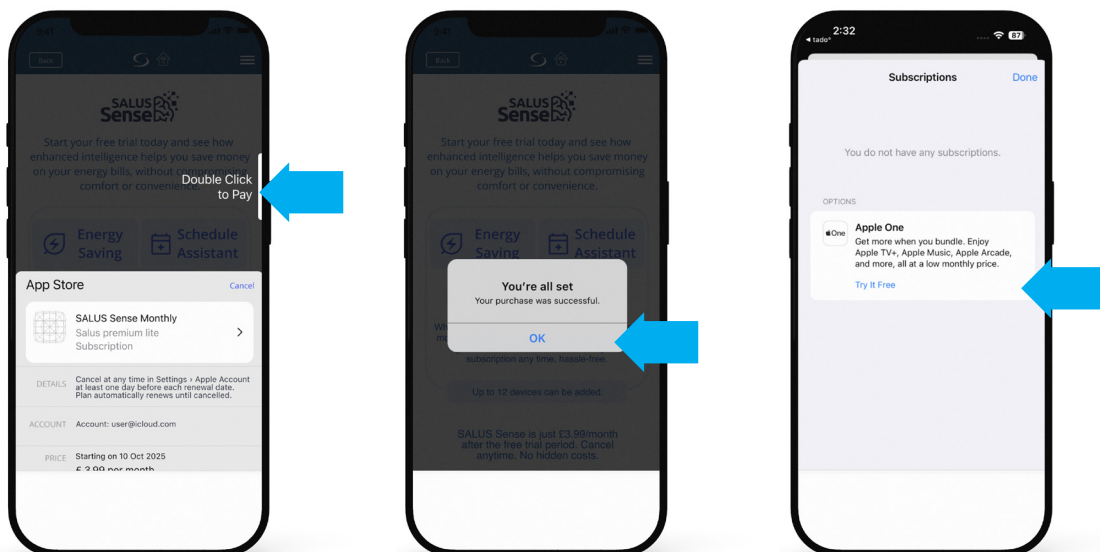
Back

SALUS Sense

Start your free trial today and see how enhanced intelligence helps you save money on your energy bills, without c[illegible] comfort or convenienc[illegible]

Double Click to Pay

Energy Saving

Schedule Assistant

App Store

Cancel

SALUS Sense Monthly
Salus premium lite
Subscription

DETAILS Cancel at any time in Settings › Apple Account at least one day before each renewal date. Plan automatically renews until cancelled.

ACCOUNT Account: user@icloud.com

PRICE Starting on 10 Oct 2025
£ 3.99 per month

Back

SALUS Sense

Start your free trial today and see how enhanced intelligence helps you save money on your energy bills, without compromising comfort or convenience.

Energy Saving

Schedule Assistant

You're all set
Your purchase was successful.

OK

subscription any time, hassle-free.

Up to 12 devices can be added.

SALUS Sense is just £3.99/month after the free trial period. Cancel anytime. No hidden costs.

2:32
◂ tado°
87

Subscriptions

Done

You do not have any subscriptions.

OPTIONS

One

Apple One
Get more when you bundle. Enjoy Apple TV+, Apple Music, Apple Arcade, and more, all at a low monthly price.

Try It Free